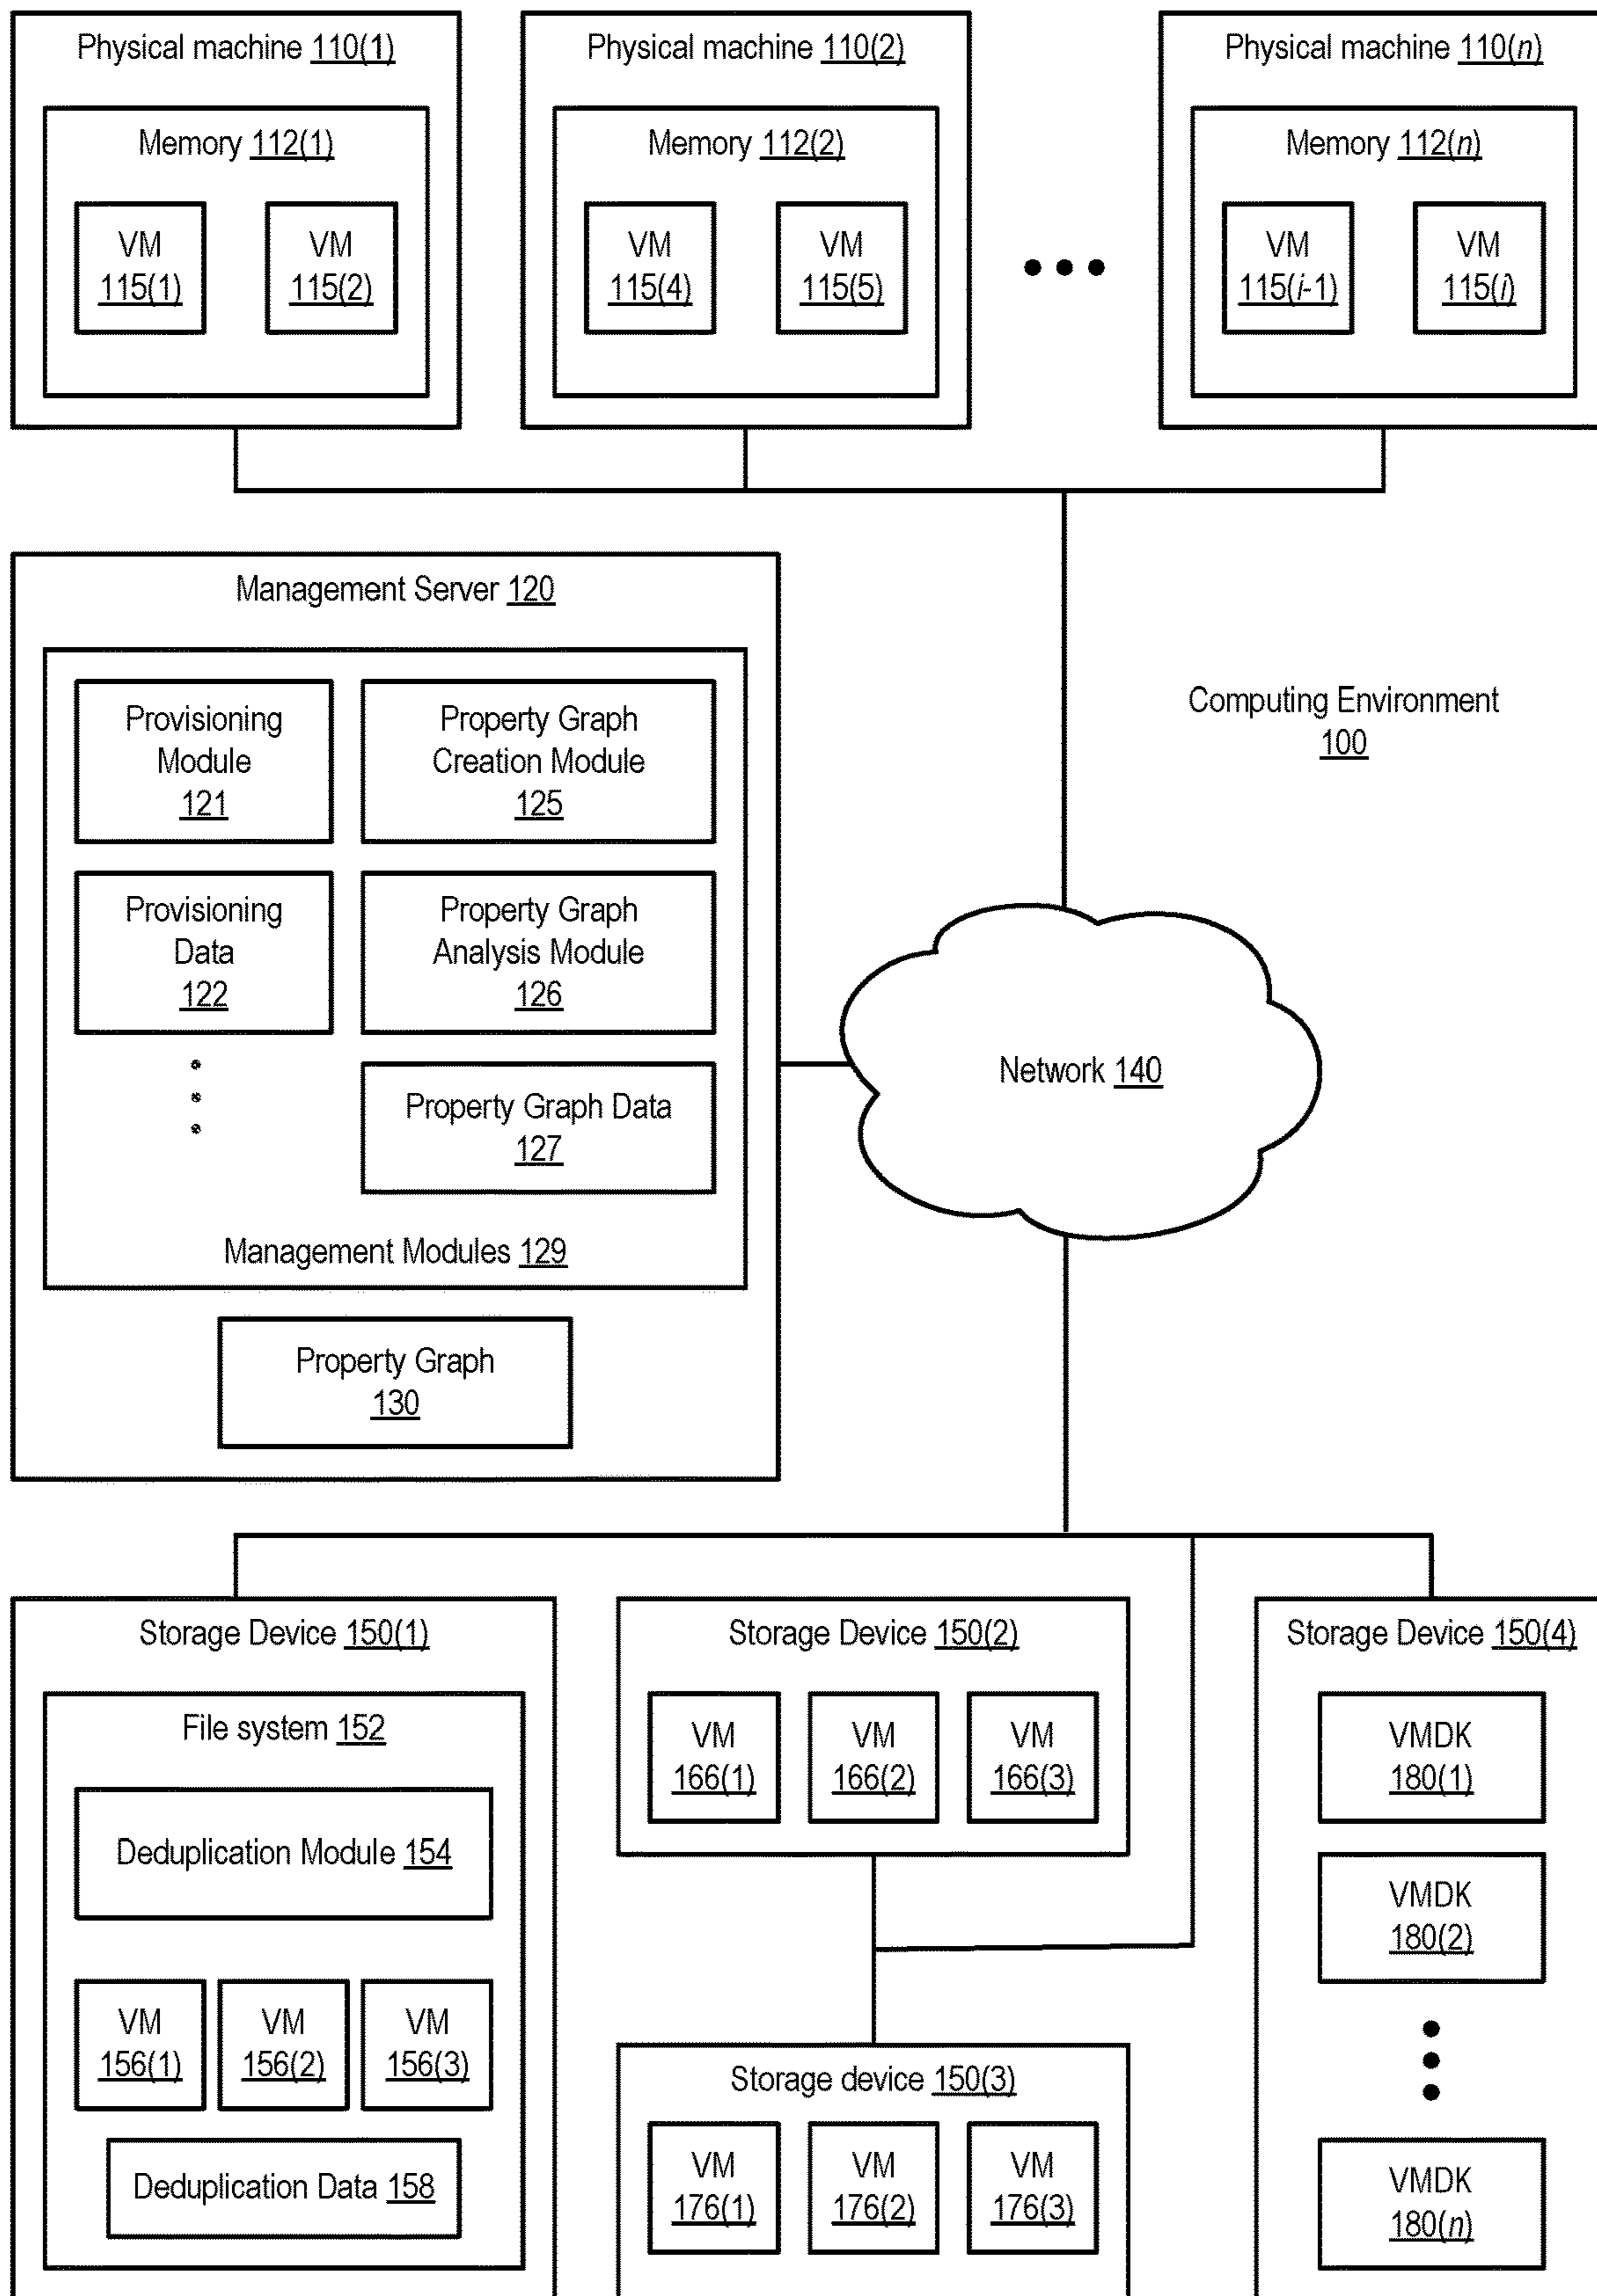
Physical machine 110(1)

Memory 112(1)

VM 115(1)

VM 115(2)

Physical machine 110(2)

Memory 112(2)

VM 115(4)

VM 115(5)

Physical machine 110(n)

Memory 112(n)

VM 115(i-1)

VM 115(i)

Management Server 120

Provisioning Module 121

Property Graph Creation Module 125

Provisioning Data 122

Property Graph Analysis Module 126

Property Graph Data 127

Management Modules 129

Property Graph 130

Computing Environment 100

Network 140

Storage Device 150(1)

File system 152

Deduplication Module 154

VM 156(1)

VM 156(2)

VM 156(3)

Deduplication Data 158

Storage Device 150(2)

VM 166(1)

VM 166(2)

VM 166(3)

Storage device 150(3)

VM 176(1)

VM 176(2)

VM 176(3)

Storage Device 150(4)

VMDK 180(1)

VMDK 180(2)

VMDK 180(n)